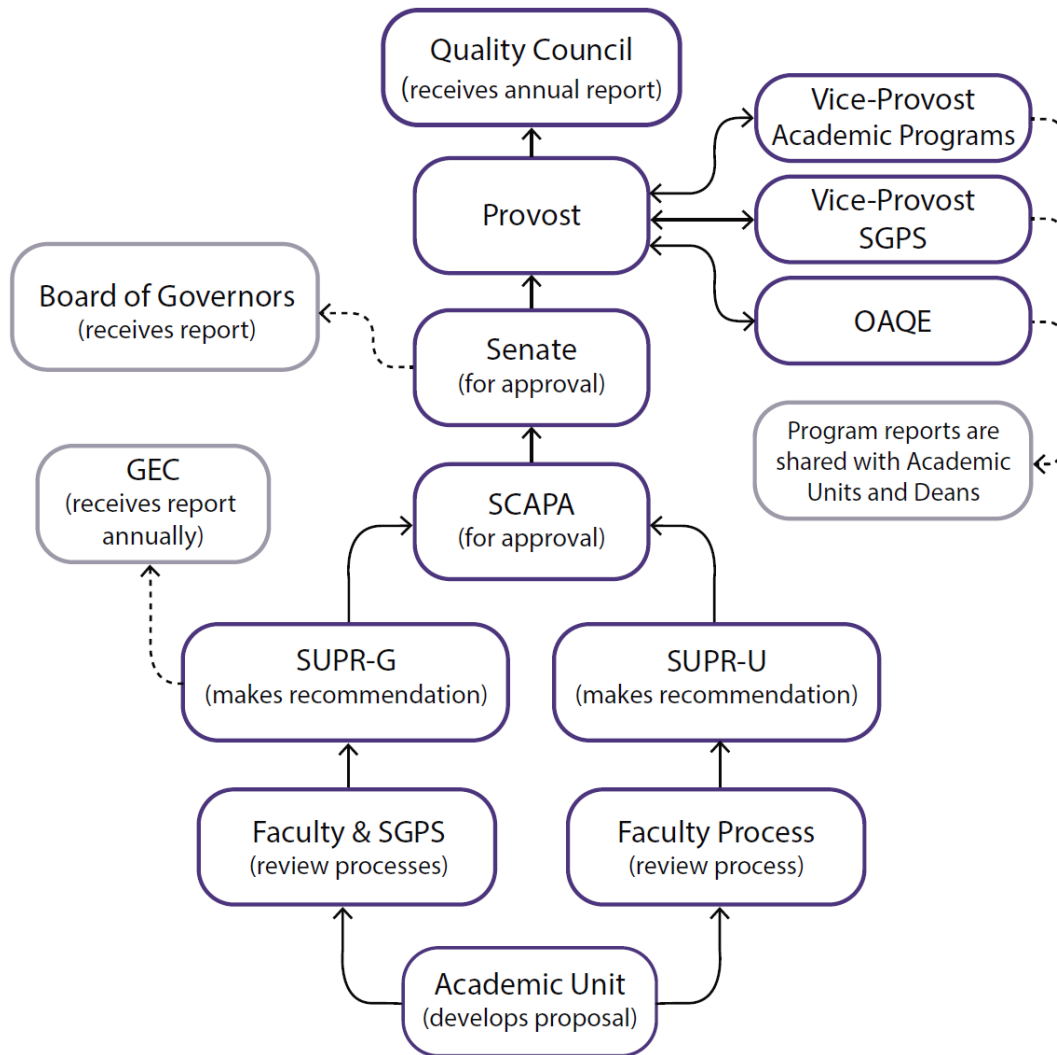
Quality Council
(receives annual report)

Vice-Provost
Academic Programs

Provost

Vice-Provost
SGPS

Board of Governors
(receives report)

Senate
(for approval)

OAQE

Program reports are shared with Academic Units and Deans

GEC
(receives report annually)

SCAPA
(for approval)

SUPR-G
(makes recommendation)

SUPR-U
(makes recommendation)

Faculty & SGPS
(review processes)

Faculty Process
(review process)

Academic Unit
(develops proposal)